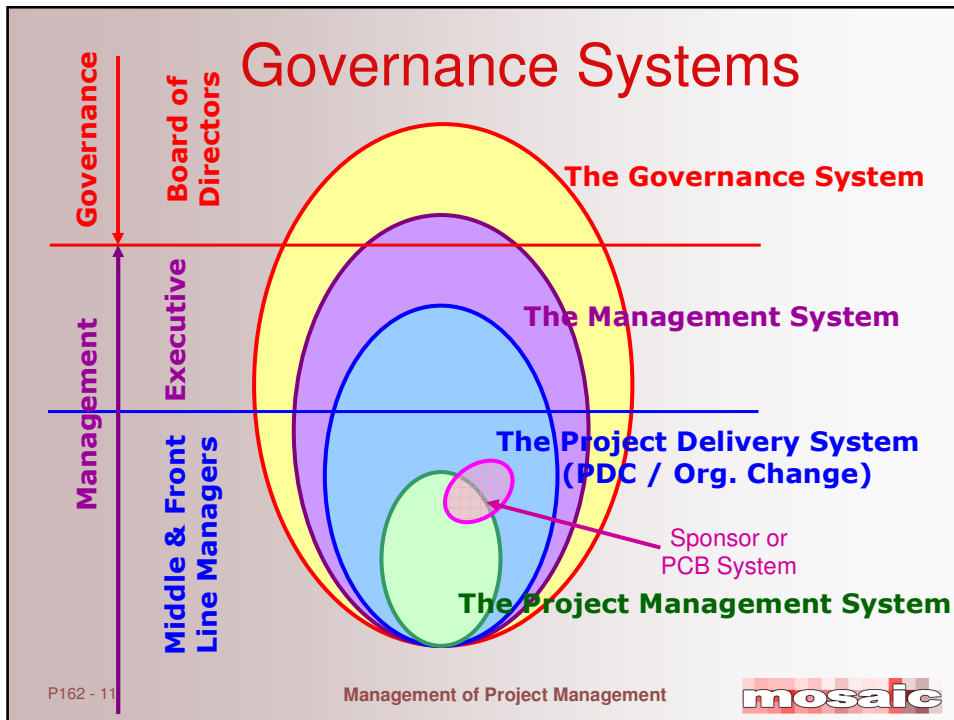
Governance Systems

Governance

Board of Directors

Management

Executive

Middle & Front Line Managers

The Governance System

The Management System

The Project Delivery System (PDC / Org. Change)

Sponsor or PCB System

The Project Management System

P162 - 11

Management of Project Management

mosaic